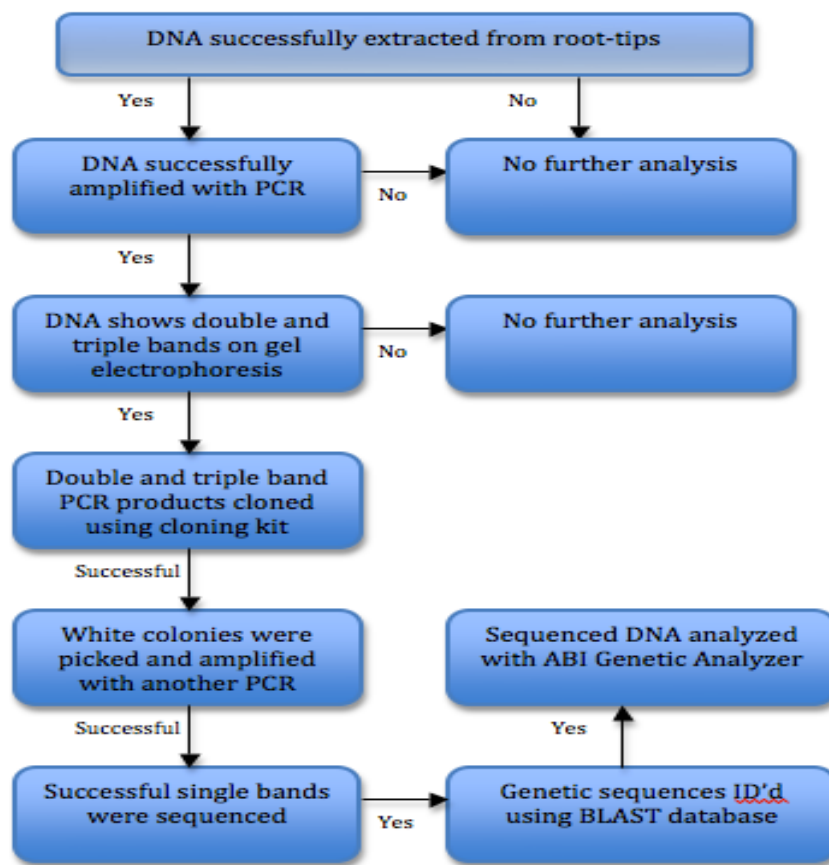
DNA successfully extracted from root-tips

Yes

No

DNA successfully amplified with PCR

No

No further analysis

Yes

DNA shows double and triple bands on gel electrophoresis

No

No further analysis

Yes

Double and triple band PCR products cloned using cloning kit

Successful

White colonies were picked and amplified with another PCR

Successful

Successful single bands were sequenced

Yes

Genetic sequences ID'd using BLAST database

Yes

Sequenced DNA analyzed with ABI Genetic Analyzer